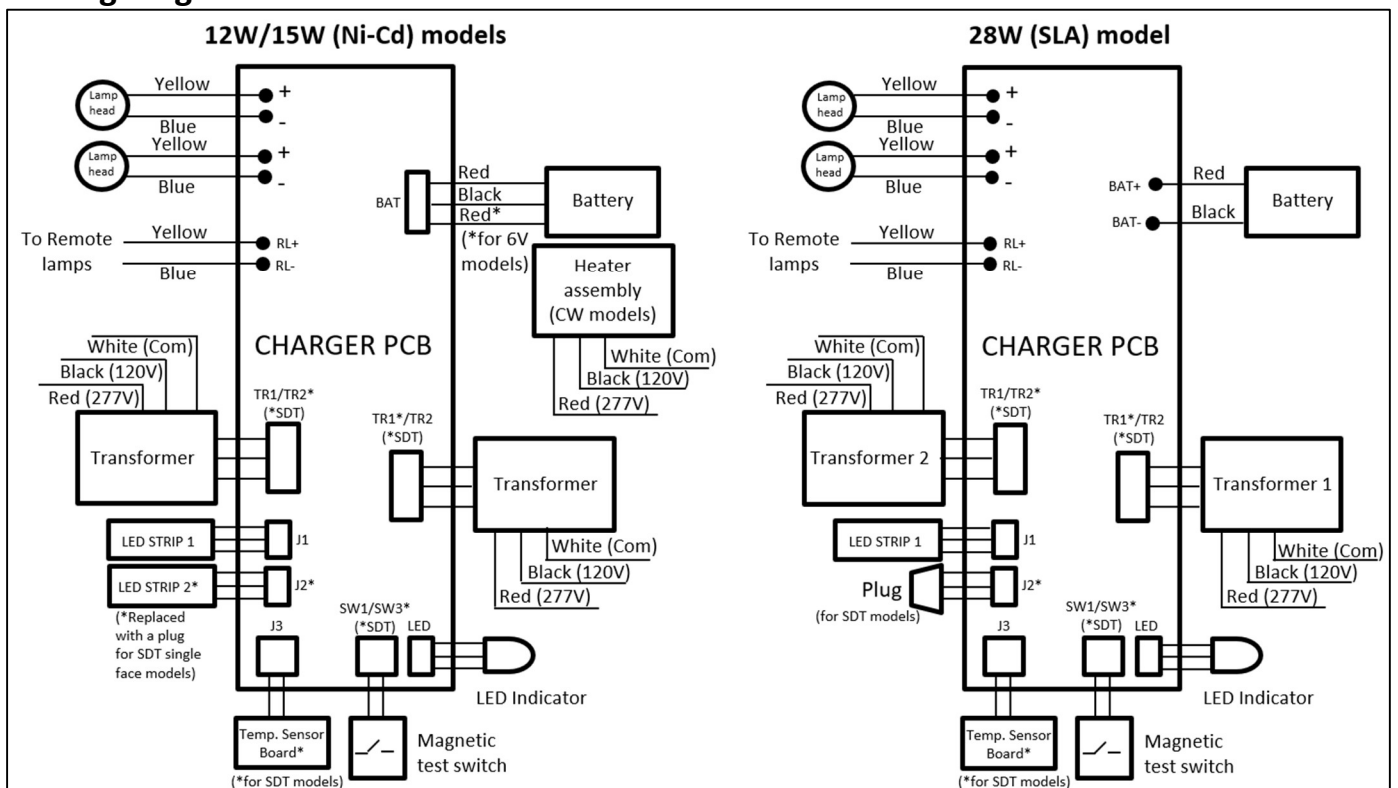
12W/15W (Ni-Cd) models

Lamp head
Yellow
+
Blue
-
Lamp head
Yellow
+
Blue
-
To Remote lamps
Yellow
RL+
Blue
RL-
BAT
Red
Black
Red*
Battery
(*for 6V models)
Heater assembly (CW models)
White (Com)
Black (120V)
Red (277V)
CHARGER PCB
White (Com)
Black (120V)
Red (277V)
Transformer
TR1/TR2* (*SDT)
TR1*/TR2 (*SDT)
Transformer
White (Com)
Black (120V)
Red (277V)
LED STRIP 1
J1
LED STRIP 2*
J2*
(*Replaced with a plug for SDT single face models)
SW1/SW3* (*SDT)
LED
J3
LED Indicator
Temp. Sensor Board*
(*for SDT models)
Magnetic test switch

28W (SLA) model

Lamp head
Yellow
+
Blue
-
Lamp head
Yellow
+
Blue
-
BAT+
Red
BAT-
Black
Battery
To Remote lamps
Yellow
RL+
Blue
RL-
CHARGER PCB
White (Com)
Black (120V)
Red (277V)
TR1/TR2* (*SDT)
Transformer 2
TR1*/TR2 (*SDT)
Transformer 1
LED STRIP 1
J1
Plug
(for SDT models)
J2*
White (Com)
Black (120V)
Red (277V)
SW1/SW3* (*SDT)
LED
J3
LED Indicator
Temp. Sensor Board*
(*for SDT models)
Magnetic test switch